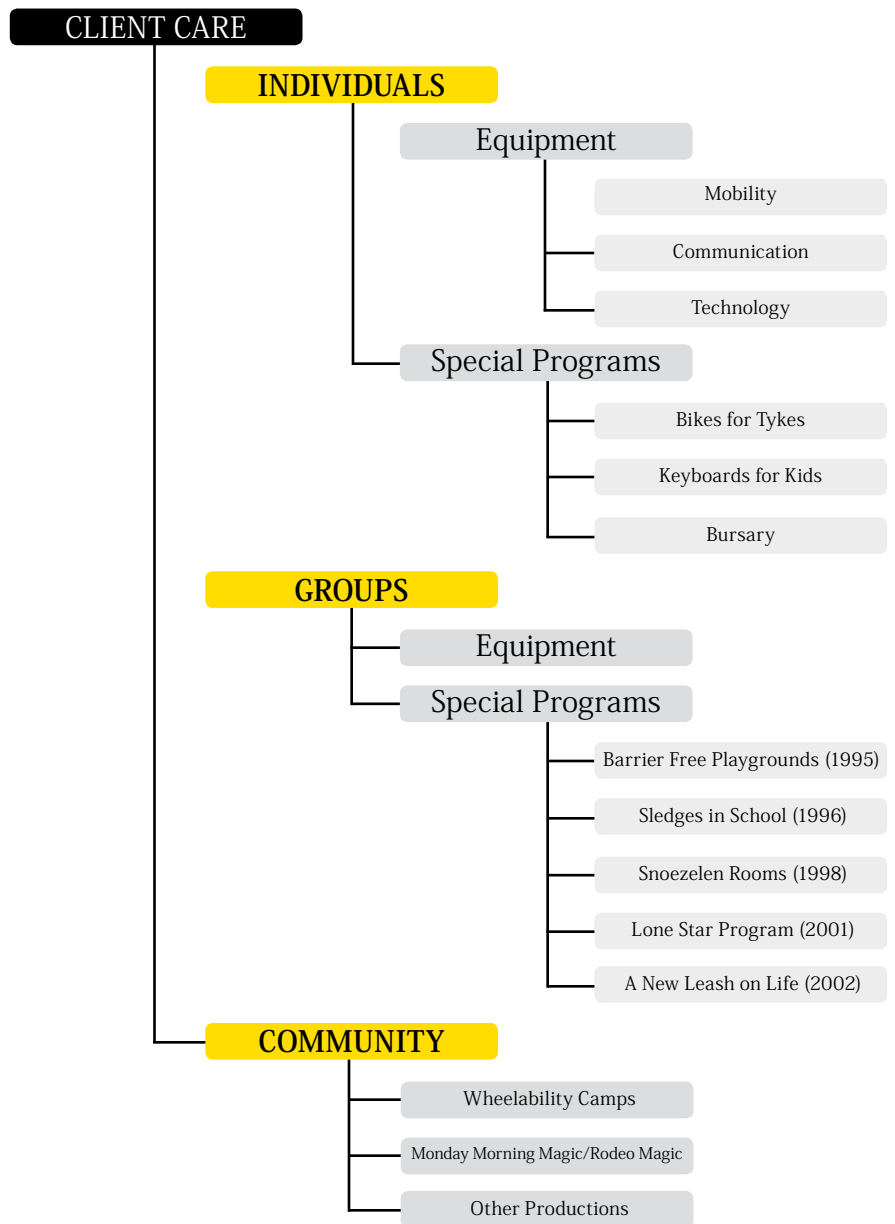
CLIENT CARE

INDIVIDUALS

Equipment

Mobility

Communication

Technology

Special Programs

Bikes for Tykes

Keyboards for Kids

Bursary

GROUPS

Equipment

Special Programs

Barrier Free Playgrounds (1995)

Sledges in School (1996)

Snoezelen Rooms (1998)

Lone Star Program (2001)

A New Leash on Life (2002)

COMMUNITY

Wheelability Camps

Monday Morning Magic/Rodeo Magic

Other Productions